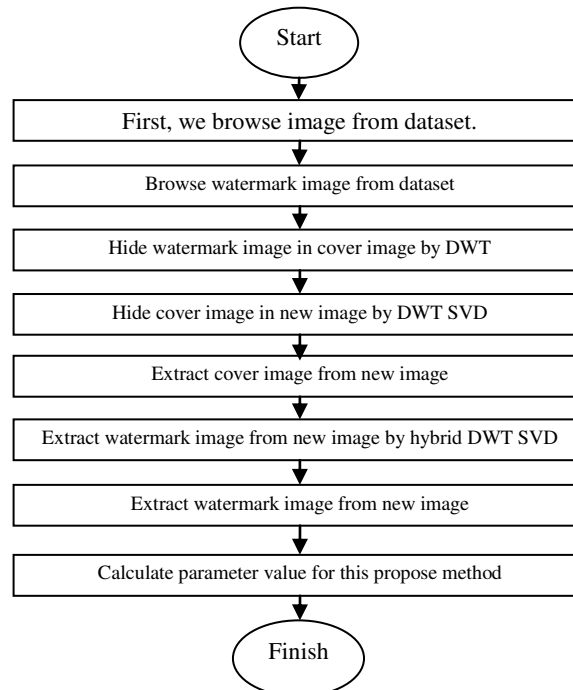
Start

First, we browse image from dataset.

Browse watermark image from dataset

Hide watermark image in cover image by DWT

Hide cover image in new image by DWT SVD

Extract cover image from new image

Extract watermark image from new image by hybrid DWT SVD

Extract watermark image from new image

Calculate parameter value for this propose method

Finish